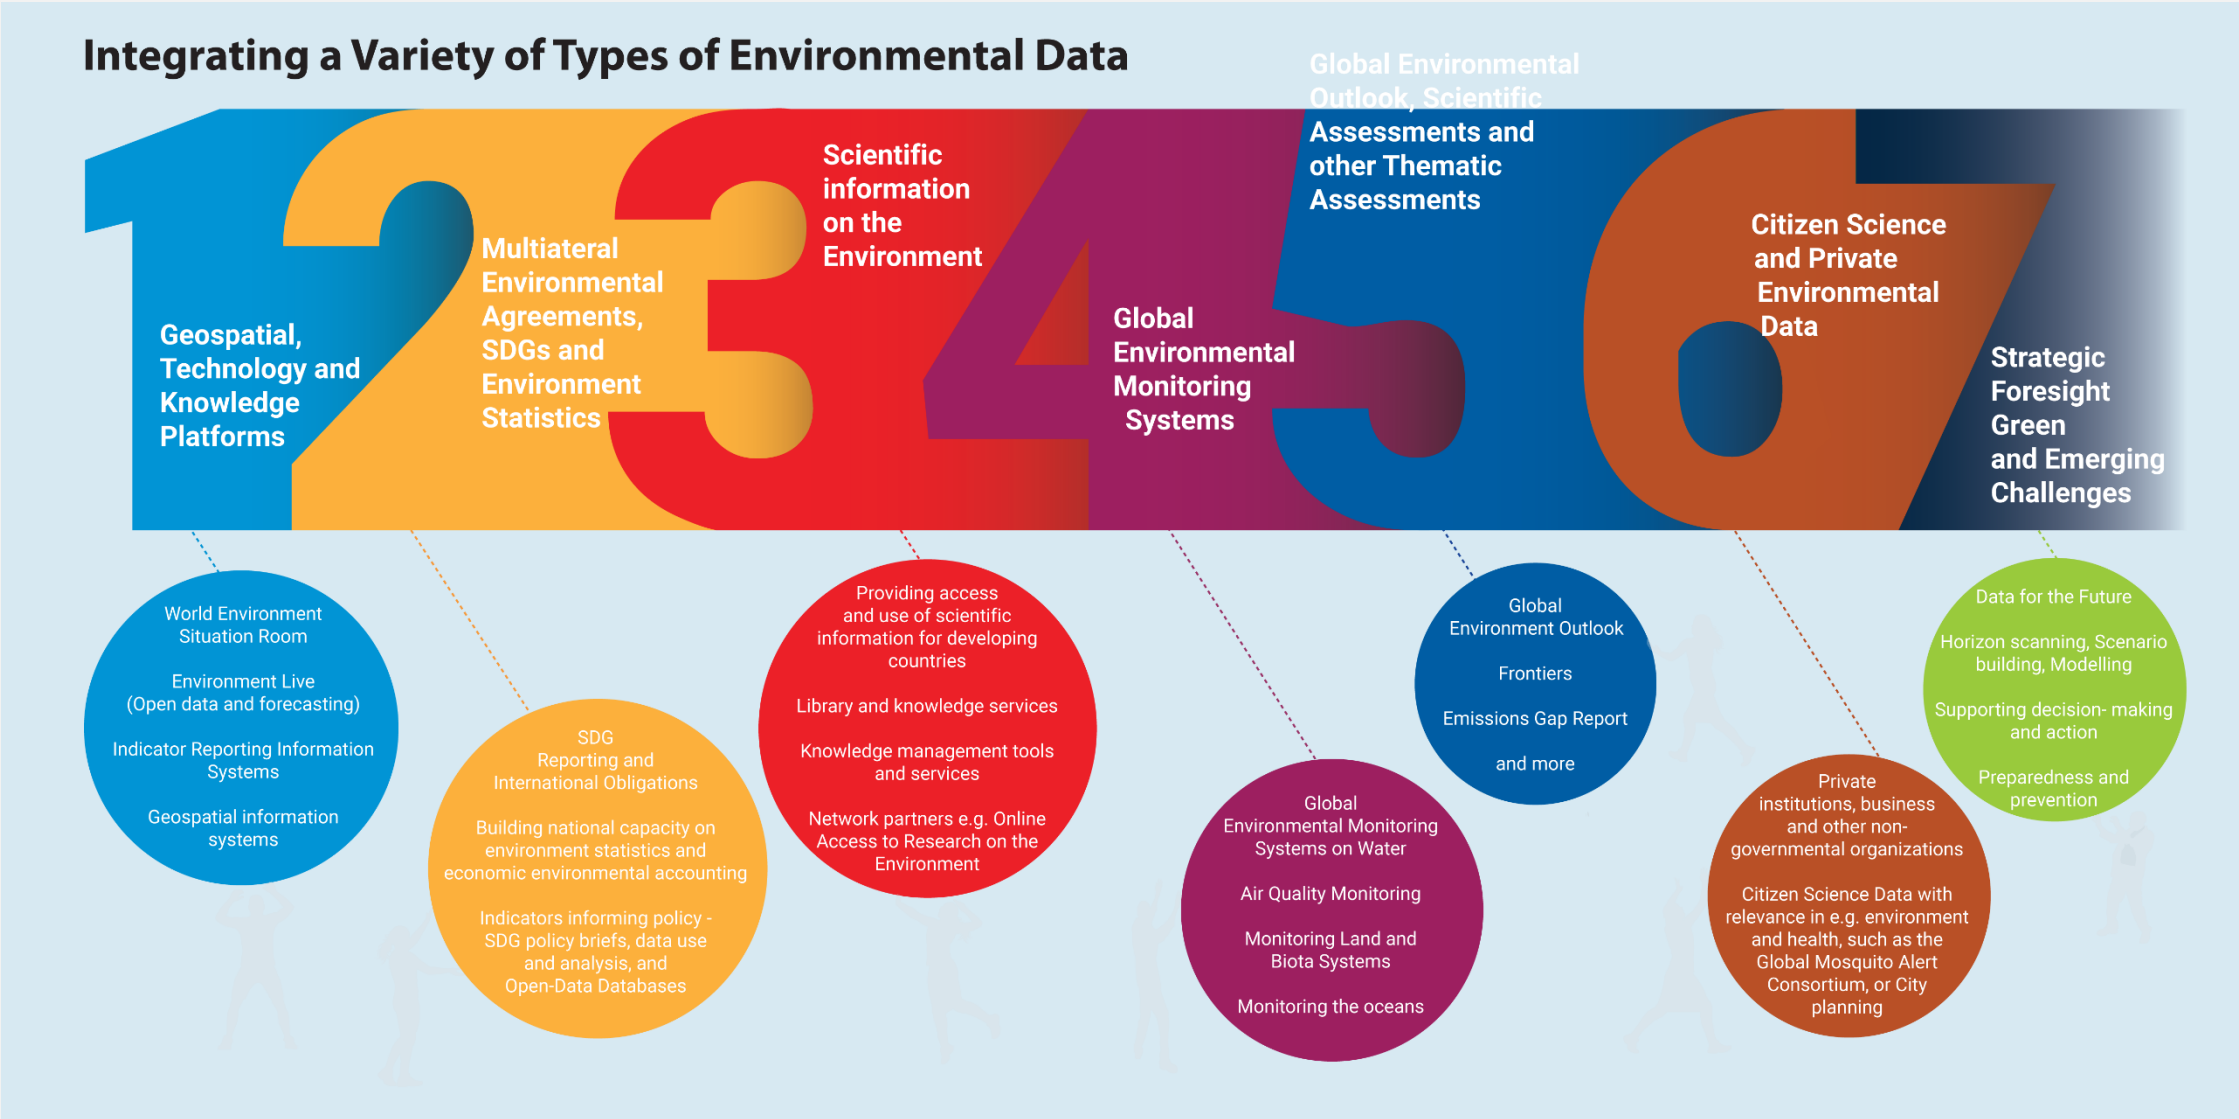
Integrating a Variety of Types of Environmental Data

1

Geospatial, Technology and Knowledge Platforms

2

Multilateral Environmental Agreements, SDGs and Environment Statistics

3

Scientific information on the Environment

4

Global Environmental Monitoring Systems

5

Global Environmental Outlook, Scientific Assessments and other Thematic Assessments

6

Citizen Science and Private Environmental Data

7

Strategic Foresight Green and Emerging Challenges

World Environment Situation Room

Environment Live (Open data and forecasting)

Indicator Reporting Information Systems

Geospatial information systems

SDG Reporting and International Obligations

Building national capacity on environment statistics and economic environmental accounting

Indicators informing policy - SDG policy briefs, data use and analysis, and Open-Data Databases

Providing access and use of scientific information for developing countries

Library and knowledge services

Knowledge management tools and services

Network partners e.g. Online Access to Research on the Environment

Global Environmental Monitoring Systems on Water

Air Quality Monitoring

Monitoring Land and Biota Systems

Monitoring the oceans

Global Environment Outlook

Frontiers

Emissions Gap Report

and more

Private institutions, business and other non-governmental organizations

Citizen Science Data with relevance in e.g. environment and health, such as the Global Mosquito Alert Consortium, or City planning

Data for the Future

Horizon scanning, Scenario building, Modelling

Supporting decision- making and action

Preparedness and prevention